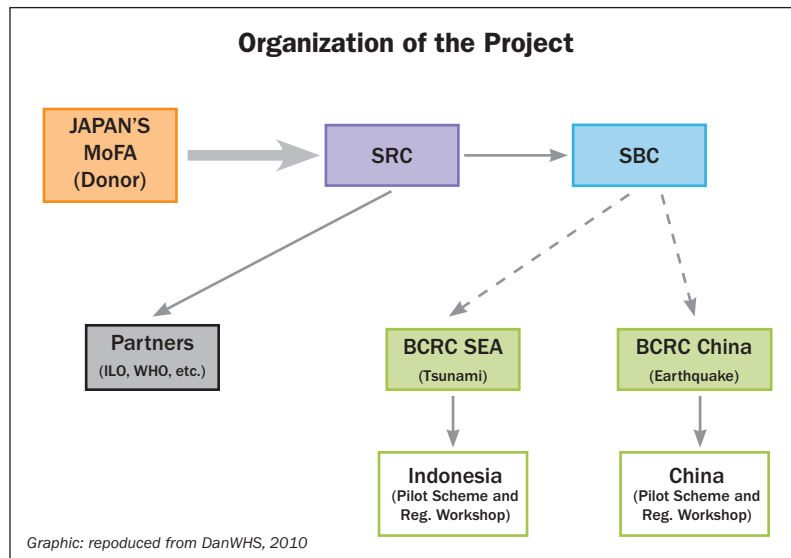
Organization of the Project

JAPAN'S MoFA (Donor)

SRC

SBC

Partners
(ILO, WHO, etc.)

BCRC SEA
(Tsunami)

BCRC China
(Earthquake)

Indonesia
(Pilot Scheme and Reg. Workshop)

China
(Pilot Scheme and Reg. Workshop)

Graphic: repoduced from DanWHS, 2010